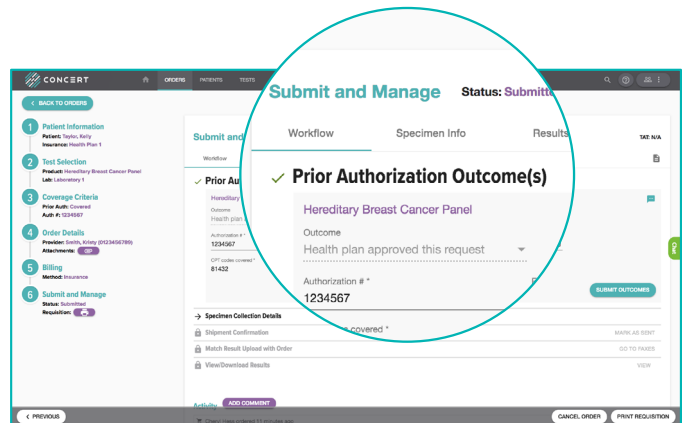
CONCERT

ORDERS PATIENTS TESTS

BACK TO ORDERS

1 Patient Information
Patient: Taylor, Kelly
Insurance: Health Plan 1

2 Test Selection
Product: Hereditary Breast Cancer Panel
Lab: Laboratory 1

3 Coverage Criteria
Prior Auth: Covered
Auth #: 1234567

4 Order Details
Provider: Smith, Kristy (0123456789)
Attachments: DP

5 Billing
Method: Insurance

6 Submit and Manage
Status: Submitted
Requisition:

Submit and Manage Status: Submitte

Workflow Specimen Info Results

TAT: N/A

✓ Prior Authorization Outcome(s)

Hereditary Breast Cancer Panel

Outcome
Health plan approved this request

Authorization # *
1234567

CPT codes covered *
81432

SUBMIT OUTCOMES

Specimen Collection Details

Shipment Confirmation MARK AS SENT

Match Result Upload with Order GO TO FAXES

View/Download Results VIEW

Activity ADD COMMENT

PREVIOUS

CANCEL ORDER PRINT REQUISITION